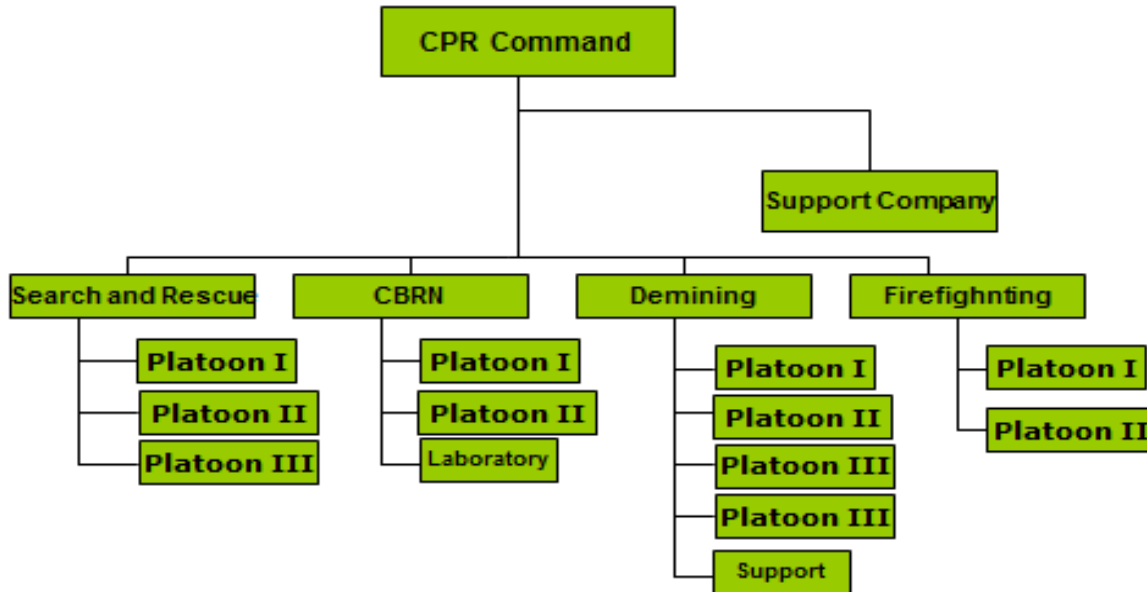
CPR Command

Support Company

Search and Rescue

Platoon I

Platoon II

Platoon III

CBRN

Platoon I

Platoon II

Laboratory

Demining

Platoon I

Platoon II

Platoon III

Platoon III

Support

Firefighnting

Platoon I

Platoon II